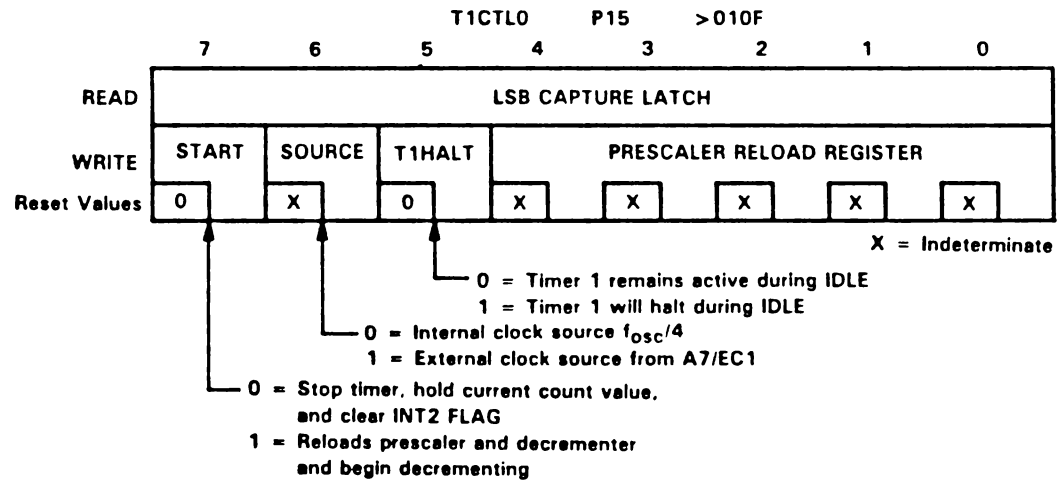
T1CTL0 P15 >010F

| | 7 | 6 | 5 | 4 | 3 | 2 | 1 | 0 |
|---|---|---|---|---|---|---|---|---|
| READ | LSB CAPTURE LATCH | | | | | | | |
| WRITE | START | SOURCE | T1HALT | PRESCALER RELOAD REGISTER | | | | |
| Reset Values | 0 | X | 0 | X | X | X | X | X |

X = Indeterminate

0 = Timer 1 remains active during IDLE
1 = Timer 1 will halt during IDLE

0 = Internal clock source $f_{osc}/4$
1 = External clock source from A7/EC1

0 = Stop timer, hold current count value, and clear INT2 FLAG
1 = Reloads prescaler and decrementer and begin decrementing